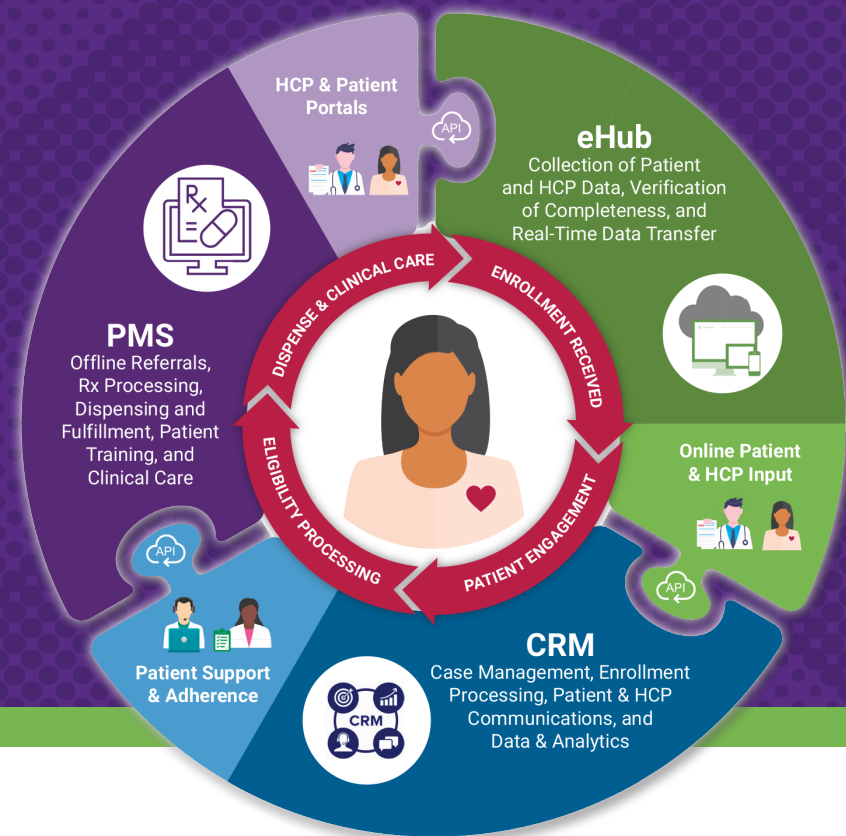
HCP & Patient Portals

API

eHub
Collection of Patient and HCP Data, Verification of Completeness, and Real-Time Data Transfer

PMS
Offline Referrals, Rx Processing, Dispensing and Fulfillment, Patient Training, and Clinical Care

DISPENSE & CLINICAL CARE

ENROLLMENT RECEIVED

ELIGIBILITY PROCESSING

PATIENT ENGAGEMENT

Online Patient & HCP Input

API

API

Patient Support & Adherence

CRM
Case Management, Enrollment Processing, Patient & HCP Communications, and Data & Analytics

CRM